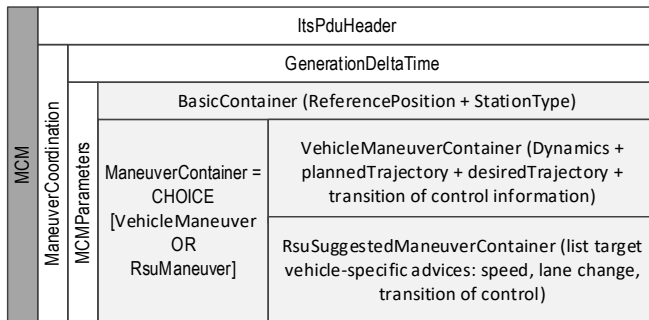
MCM

ItsPduHeader

ManeuverCoordination

GenerationDeltaTime

MCMParameters

BasicContainer (ReferencePosition + StationType)

ManeuverContainer = CHOICE [VehicleManeuver OR RsuManeuver]

VehicleManeuverContainer (Dynamics + plannedTrajectory + desiredTrajectory + transition of control information)

RsuSuggestedManeuverContainer (list target vehicle-specific advices: speed, lane change, transition of control)